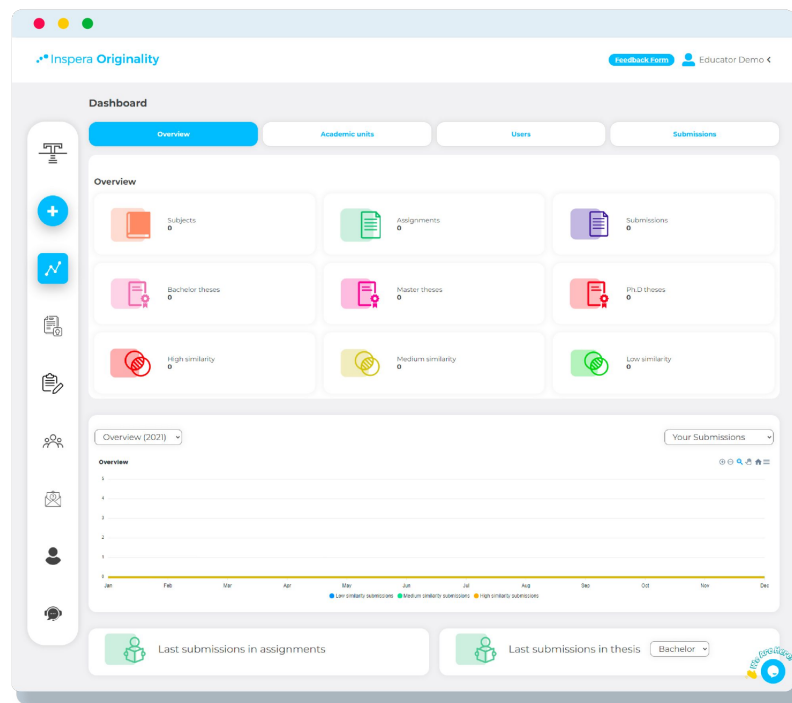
Inspera Originality

Feedback Form

Educator Demo

Dashboard

Overview

Academic units

Users

Submissions

Overview

Subjects
0

Assignments
0

Submissions
0

Bachelor theses
0

Master theses
0

Ph.D theses
0

High similarity
0

Medium similarity
0

Low similarity
0

Overview (2021)

Your Submissions

Overview

5
4
3
2
1
0

Jan Feb Mar Apr May Jun Jul Aug Sep Oct Nov Dec

Low similarity submissions   Medium similarity submissions   High similarity submissions

Last submissions in assignments

Last submissions in thesis

Bachelor

We Are Here!